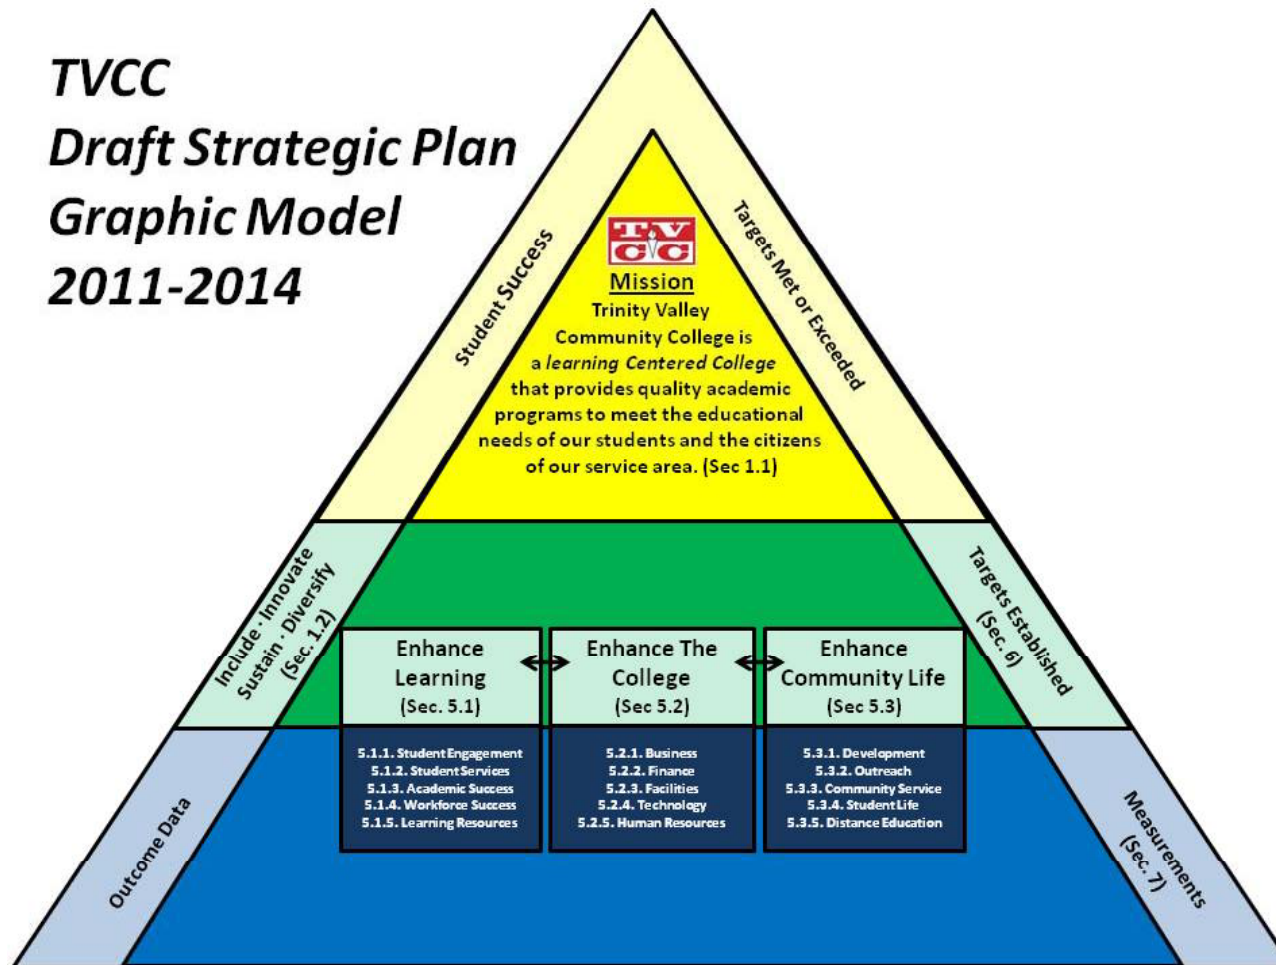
TVCC
Draft Strategic Plan
Graphic Model
2011-2014

Student Success

Targets Met or Exceeded

TVCC

Mission
Trinity Valley Community College is a *learning Centered College* that provides quality academic programs to meet the educational needs of our students and the citizens of our service area. (Sec 1.1)

Include · Innovate
Sustain · Diversify
(Sec. 1.2)

Targets Established
(Sec. 6)

Enhance Learning
(Sec. 5.1)

Enhance The College
(Sec 5.2)

Enhance Community Life
(Sec 5.3)

5.1.1. Student Engagement
5.1.2. Student Services
5.1.3. Academic Success
5.1.4. Workforce Success
5.1.5. Learning Resources

5.2.1. Business
5.2.2. Finance
5.2.3. Facilities
5.2.4. Technology
5.2.5. Human Resources

5.3.1. Development
5.3.2. Outreach
5.3.3. Community Service
5.3.4. Student Life
5.3.5. Distance Education

Outcome Data

Measurements
(Sec. 7)